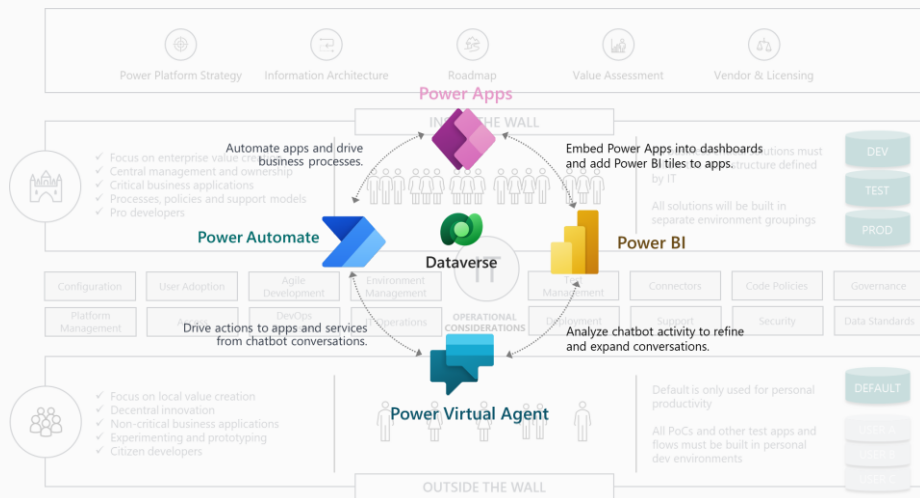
Power Platform Strategy

Information Architecture

Roadmap

Value Assessment

Vendor & Licensing

Power Apps

INSIDE THE WALL

Automate apps and drive business processes.

Embed Power Apps into dashboards and add Power BI tiles to apps.

Focus on enterprise value creation
Central management and ownership
Critical business applications
Processes, policies and support models
Pro developers

solutions must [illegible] structure defined by IT

All solutions will be built in separate environment groupings

DEV

TEST

PROD

Power Automate

Dataverse

Power BI

Configuration

User Adoption

Agile Development

Environment Management

Test Management

Connectors

Code Policies

Governance

Platform Management

DevOps

Operations

Deployment

Support

Security

Data Standards

OPERATIONAL CONSIDERATIONS

Drive actions to apps and services from chatbot conversations.

Analyze chatbot activity to refine and expand conversations.

Power Virtual Agent

Focus on local value creation
Decentral innovation
Non-critical business applications
Experimenting and prototyping
Citizen developers

Default is only used for personal productivity

All PoCs and other test apps and flows must be built in personal dev environments

DEFAULT

OUTSIDE THE WALL